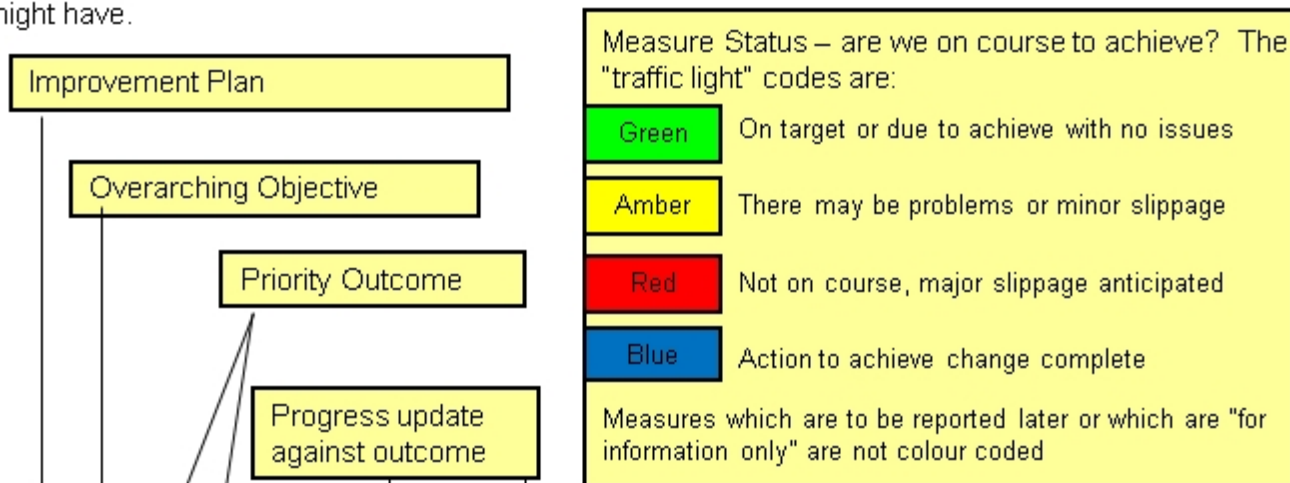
night have.

Improvement Plan

Overarching Objective

Priority Outcome

Progress update against outcome

Measure Status – are we on course to achieve? The "traffic light" codes are:

| | |
|---|---|
| Green | On target or due to achieve with no issues |
| Amber | There may be problems or minor slippage |
| Red | Not on course, major slippage anticipated |
| Blue | Action to achieve change complete |

Measures which are to be reported later or which are "for information only" are not colour coded